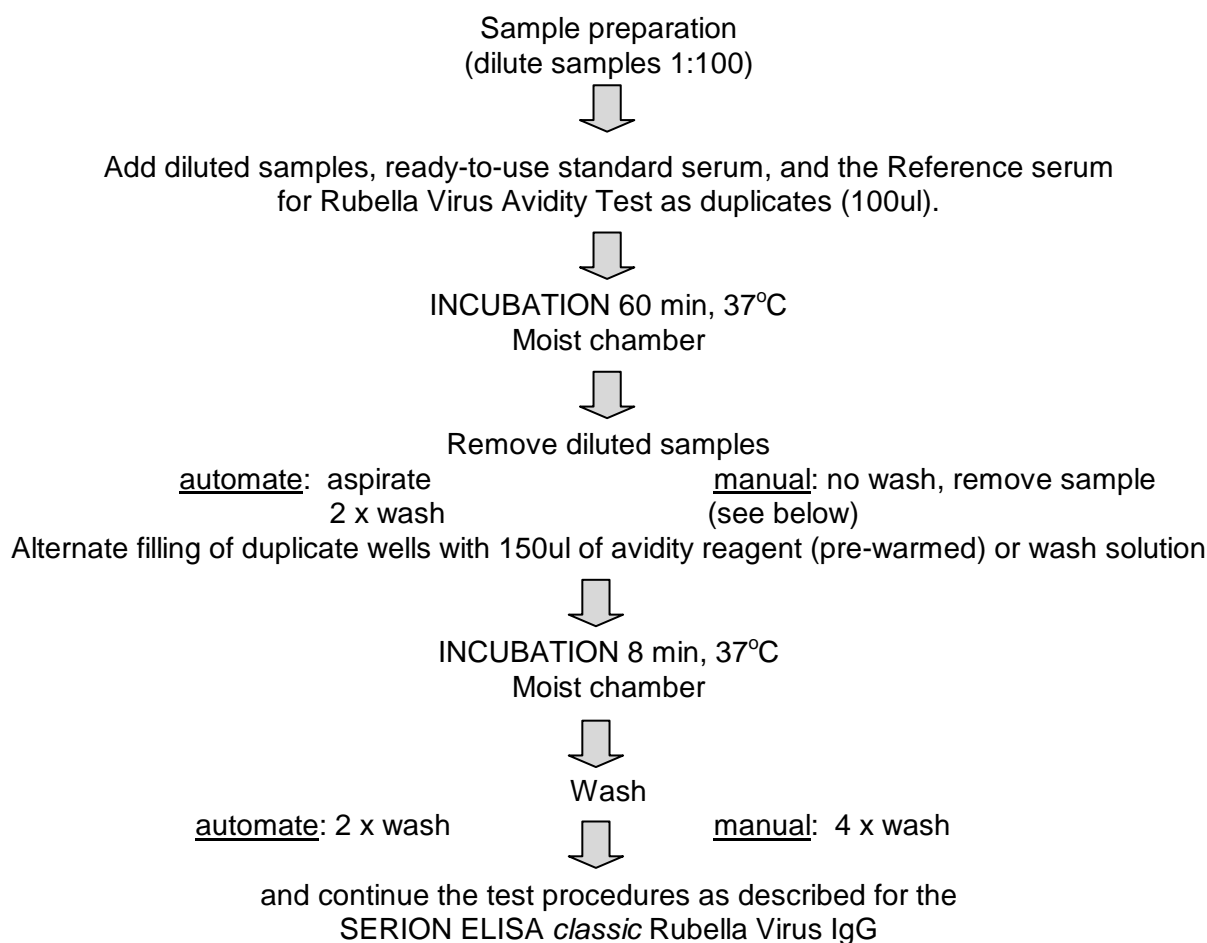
Sample preparation
(dilute samples 1:100)

Add diluted samples, ready-to-use standard serum, and the Reference serum for Rubella Virus Avidity Test as duplicates (100ul).

INCUBATION 60 min, 37$^{o}$C
Moist chamber

Remove diluted samples

automate: aspirate
2 x wash

manual: no wash, remove sample
(see below)

Alternate filling of duplicate wells with 150ul of avidity reagent (pre-warmed) or wash solution

INCUBATION 8 min, 37$^{o}$C
Moist chamber

Wash

automate: 2 x wash

manual: 4 x wash

and continue the test procedures as described for the SERION ELISA classic Rubella Virus IgG